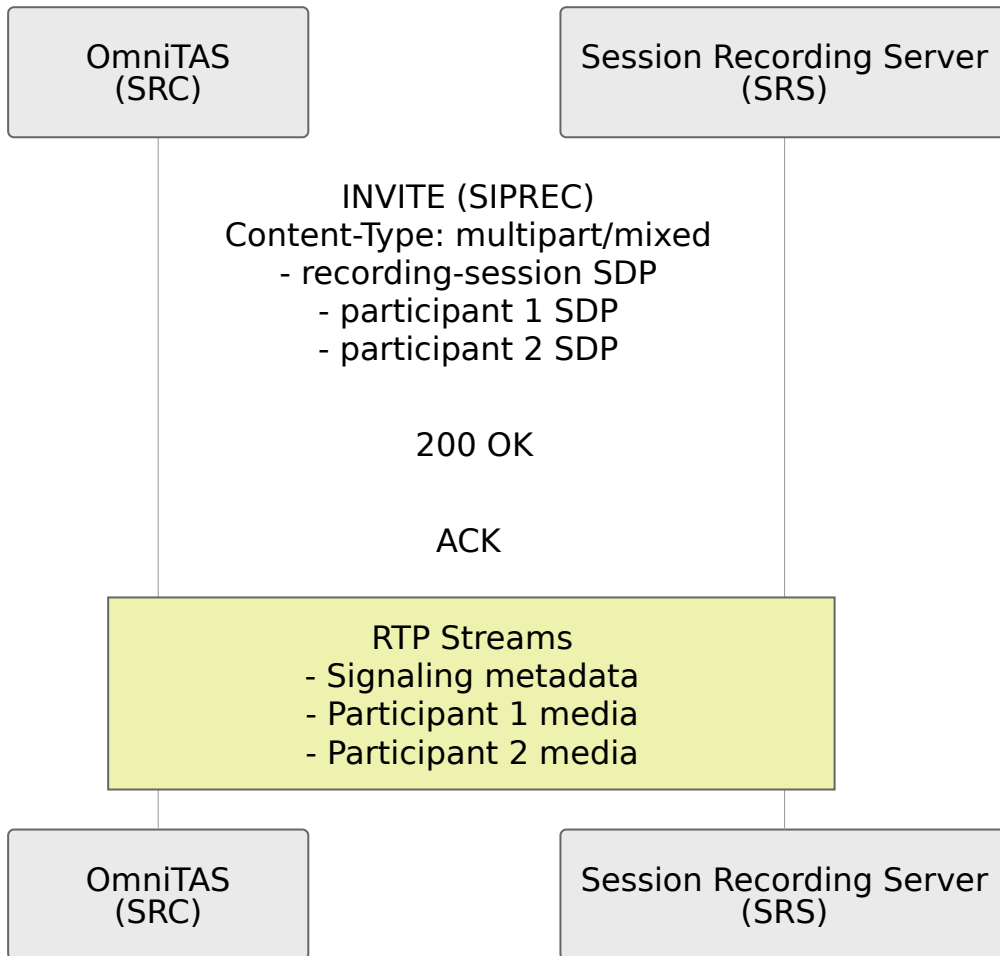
OmniTAS
(SRC)

Session Recording Server
(SRS)

INVITE (SIPREC)
Content-Type: multipart/mixed
- recording-session SDP
- participant 1 SDP
- participant 2 SDP

200 OK

ACK

RTP Streams
- Signaling metadata
- Participant 1 media
- Participant 2 media

OmniTAS
(SRC)

Session Recording Server
(SRS)